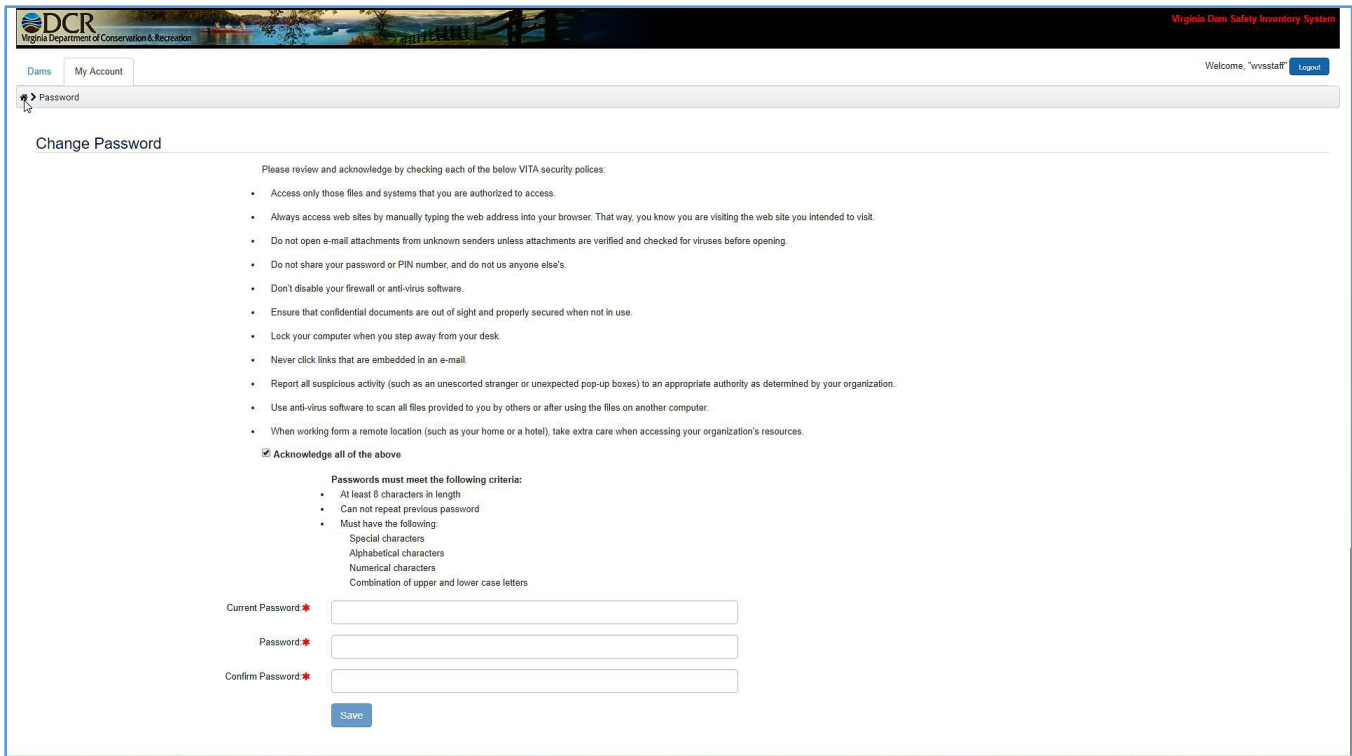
DCR
Virginia Department of Conservation & Recreation

Virginia Dam Safety Inventory System

Dams My Account

Welcome, "wvsstaff" Logout

> Password

Change Password

Please review and acknowledge by checking each of the below VITA security polices:

- Access only those files and systems that you are authorized to access.
- Always access web sites by manually typing the web address into your browser. That way, you know you are visiting the web site you intended to visit.
- Do not open e-mail attachments from unknown senders unless attachments are verified and checked for viruses before opening.
- Do not share your password or PIN number, and do not us anyone else's.
- Don't disable your firewall or anti-virus software.
- Ensure that confidential documents are out of sight and properly secured when not in use.
- Lock your computer when you step away from your desk.
- Never click links that are embedded in an e-mail.
- Report all suspicious activity (such as an unescorted stranger or unexpected pop-up boxes) to an appropriate authority as determined by your organization.
- Use anti-virus software to scan all files provided to you by others or after using the files on another computer.
- When working form a remote location (such as your home or a hotel), take extra care when accessing your organization's resources.

Acknowledge all of the above

Passwords must meet the following criteria:
- At least 8 characters in length
- Can not repeat previous password
- Must have the following:
Special characters
Alphabetical characters
Numerical characters
Combination of upper and lower case letters

Current Password:*

Password:*

Confirm Password:*

Save